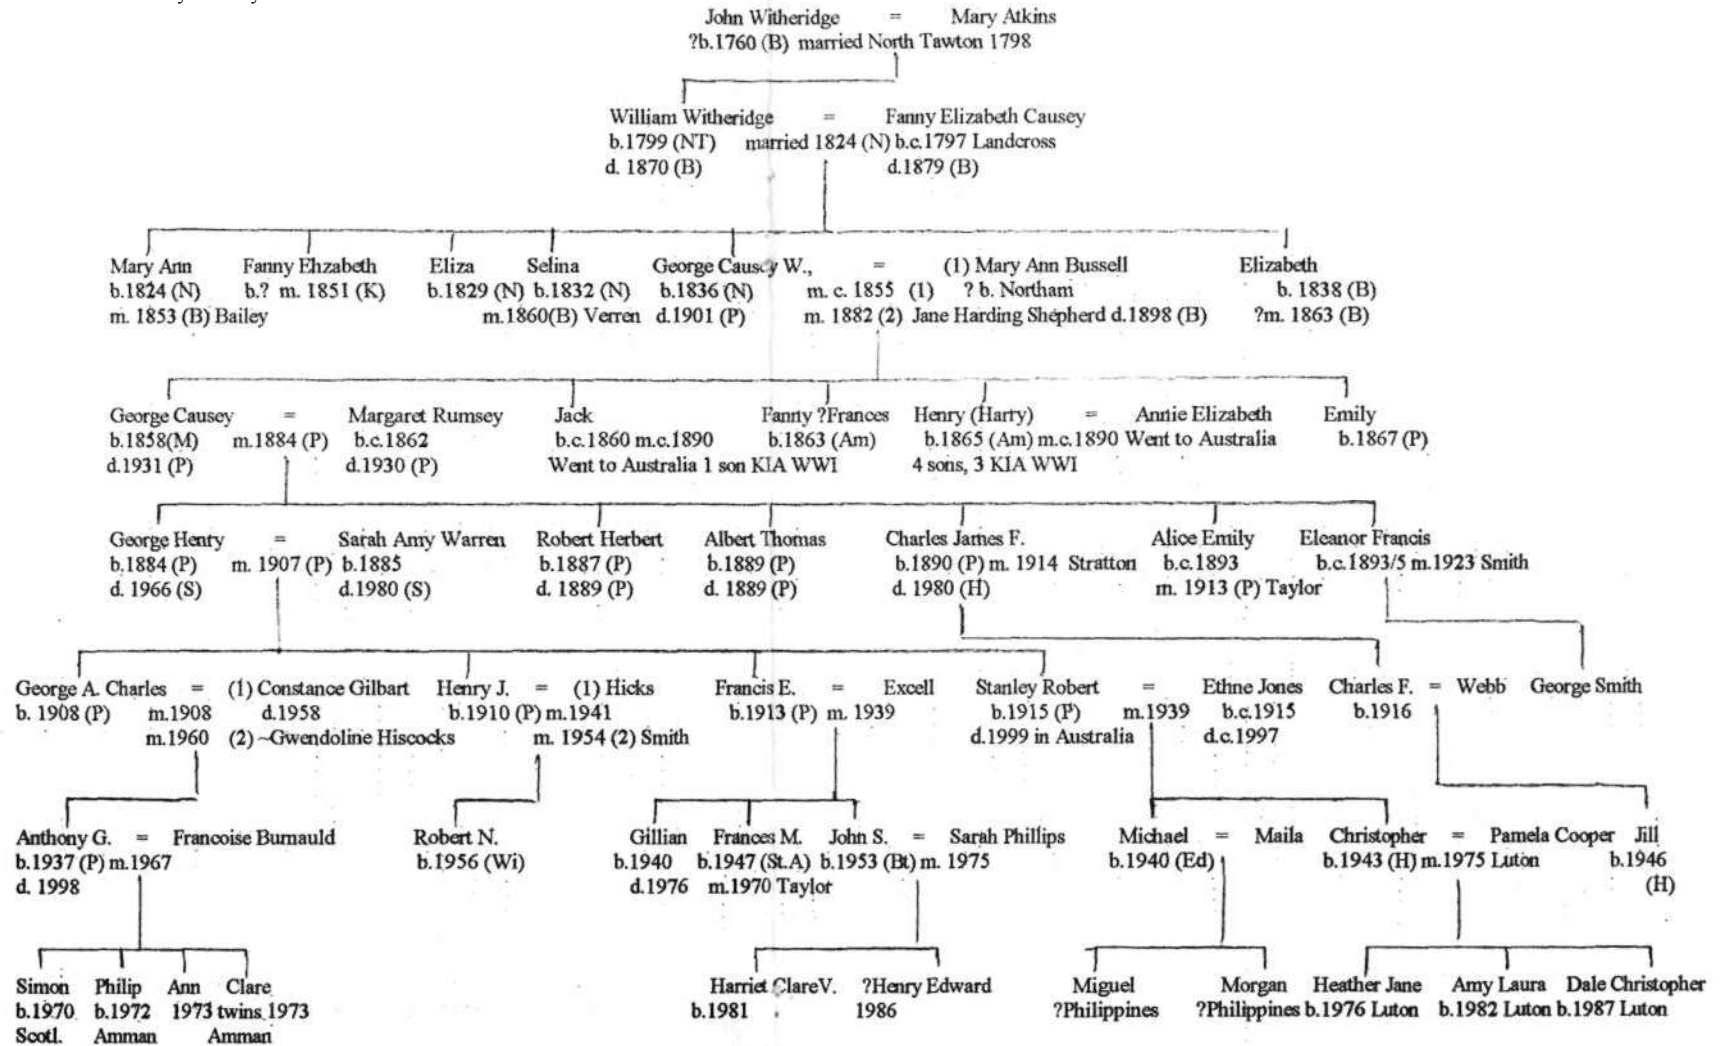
John Witheridge = Mary Atkins
?b.1760 (B) married North Tawton 1798

William Witheridge = Fanny Elizabeth Causey
b.1799 (NT) married 1824 (N) b.c.1797 Landcross
d. 1870 (B) d.1879 (B)

Mary Ann
b.1824 (N)
m. 1853 (B) Bailey

Fanny Elizabeth
b.? m. 1851 (K)

Eliza
b.1829 (N)

Selina
b.1832 (N)
m.1860(B) Verren

George Causey W., = (1) Mary Ann Bussell
b.1836 (N) m. c. 1855 (1) ? b. Northam
d.1901 (P) m. 1882 (2) Jane Harding Shepherd d.1898 (B)

Elizabeth
b. 1838 (B)
?m. 1863 (B)

George Causey = Margaret Rumsey
b.1858(M) m.1884 (P) b.c.1862
d.1931 (P) d.1930 (P)

Jack
b.c.1860 m.c.1890
Went to Australia 1 son KIA WWI

Fanny ?Frances
b.1863 (Am)

Henry (Harry) = Annie Elizabeth
b.1865 (Am) m.c.1890 Went to Australia
4 sons, 3 KIA WWI

Emily
b.1867 (P)

George Henry = Sarah Amy Warren
b.1884 (P) m. 1907 (P) b.1885
d. 1966 (S) d.1980 (S)

Robert Herbert
b.1887 (P)
d. 1889 (P)

Albert Thomas
b.1889 (P)
d. 1889 (P)

Charles James F.
b.1890 (P) m. 1914 Stratton
d. 1980 (H)

Alice Emily
b.c.1893
m. 1913 (P) Taylor

Eleanor Francis
b.c.1893/5 m.1923 Smith

George A. Charles = (1) Constance Gilbart
b. 1908 (P) m.1908 d.1958
m.1960 (2) ~Gwendoline Hiscocks

Henry J. = (1) Hicks
b.1910 (P) m.1941
m. 1954 (2) Smith

Francis E. = Excell
b.1913 (P) m. 1939

Stanley Robert = Ethne Jones
b.1915 (P) m.1939 b.c.1915
d.1999 in Australia d.c.1997

Charles F. = Webb
b.1916

George Smith

Anthony G. = Francoise Burnauld
b.1937 (P) m.1967
d. 1998

Robert N.
b.1956 (Wi)

Gillian
b.1940
d.1976

Frances M.
b.1947 (St.A)
m.1970 Taylor

John S. = Sarah Phillips
b.1953 (Bt) m. 1975

Michael = Maila
b.1940 (Ed)

Christopher = Pamela Cooper
b.1943 (H) m.1975 Luton

Jill
b.1946
(H)

Simon
b.1970
Scotl.

Philip
b.1972
Amman

Ann Clare
1973 twins 1973
Amman

Harriet ClareV.
b.1981

?Henry Edward
1986

Miguel
?Philippines

Morgan
?Philippines

Heather Jane
b.1976 Luton

Amy Laura
b.1982 Luton

Dale Christopher
b.1987 Luton